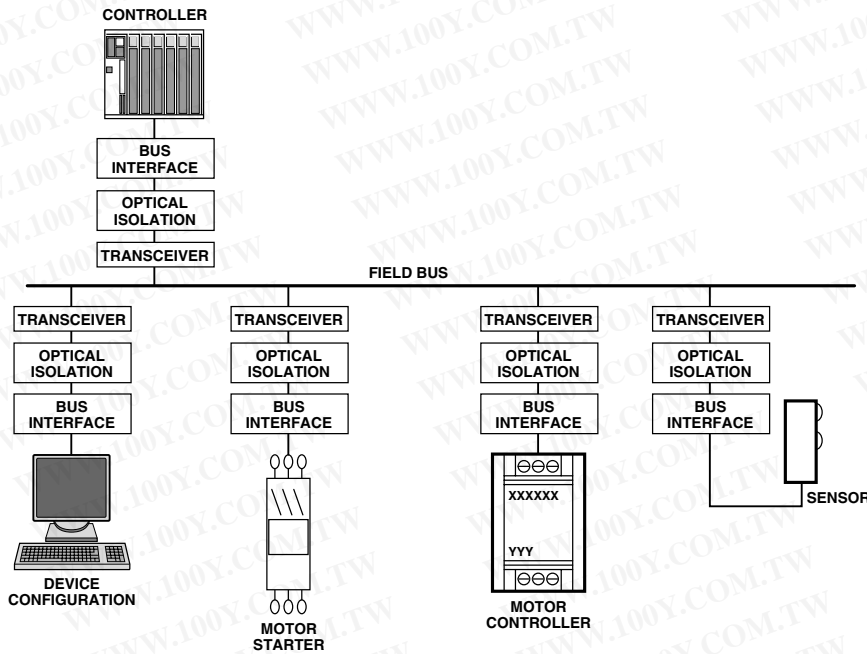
CONTROLLER

BUS INTERFACE

OPTICAL ISOLATION

TRANSCEIVER

FIELD BUS

TRANSCEIVER

OPTICAL ISOLATION

BUS INTERFACE

DEVICE CONFIGURATION

TRANSCEIVER

OPTICAL ISOLATION

BUS INTERFACE

MOTOR STARTER

TRANSCEIVER

OPTICAL ISOLATION

BUS INTERFACE

XXXXXX

YYY

MOTOR CONTROLLER

TRANSCEIVER

OPTICAL ISOLATION

BUS INTERFACE

SENSOR

WWW.100Y.COM.TW